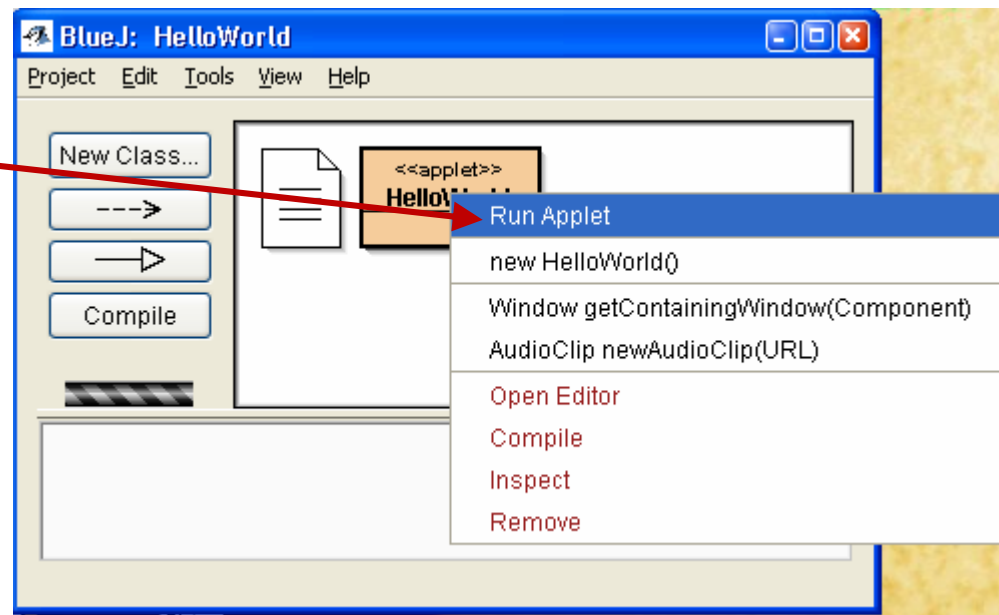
BlueJ: HelloWorld

Project Edit Tools View Help

New Class...

--->

Compile

<<applet>>
HelloW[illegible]

Run Applet

new HelloWorld()

Window getContainingWindow(Component)

AudioClip newAudioClip(URL)

Open Editor

Compile

Inspect

Remove